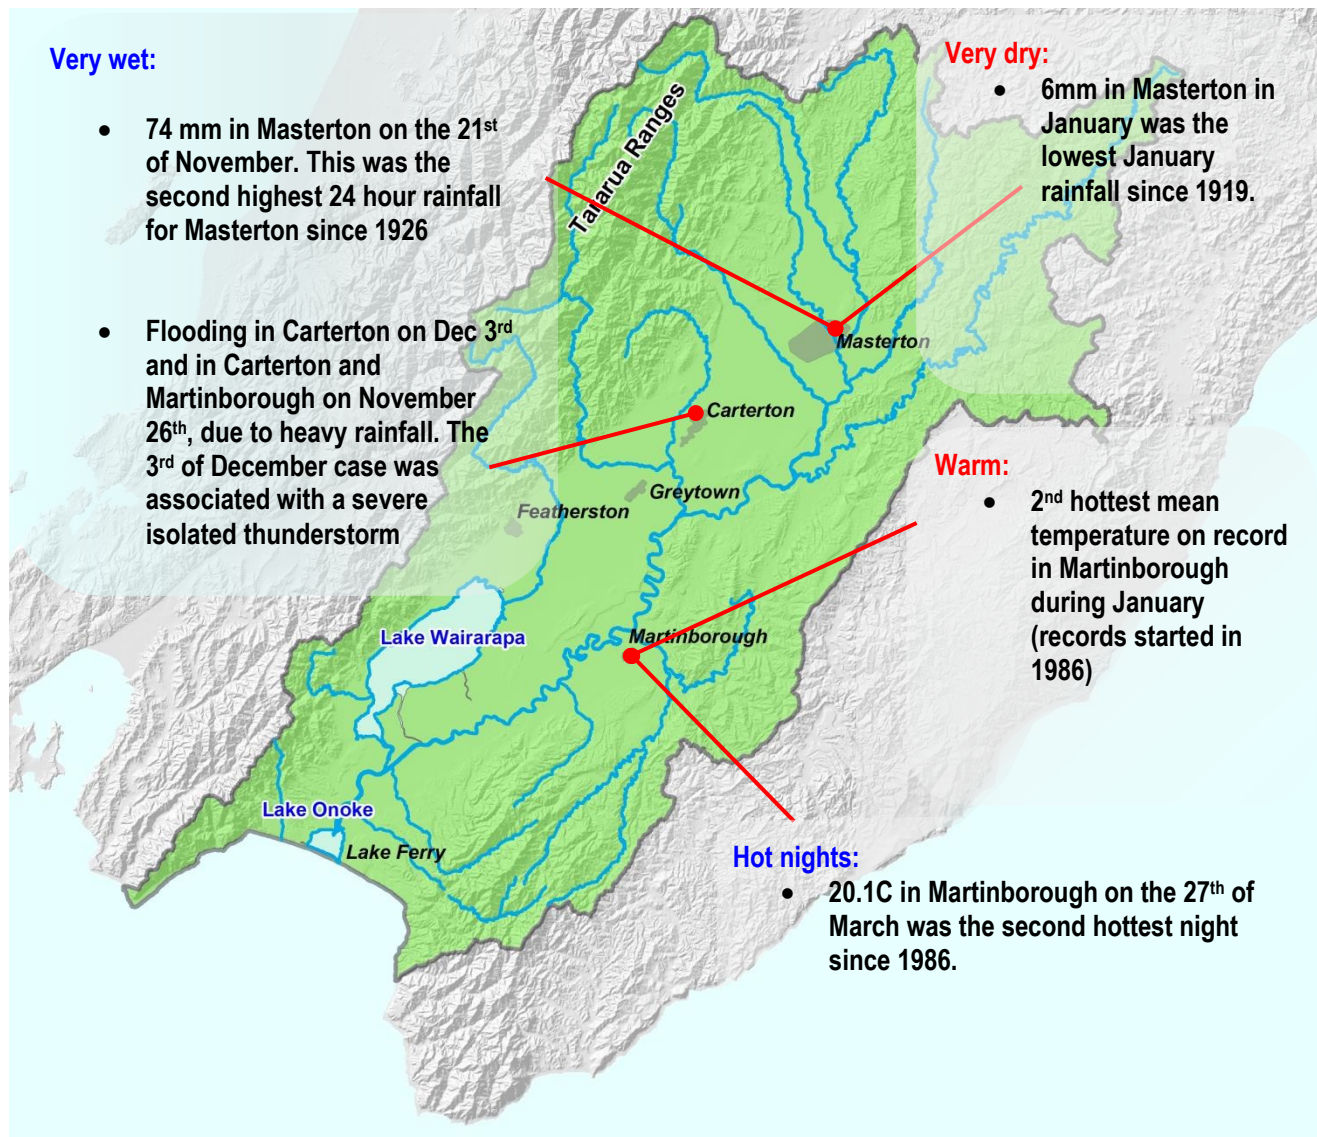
Very wet:

• 74 mm in Masterton on the 21$^{st}$ of November. This was the second highest 24 hour rainfall for Masterton since 1926

• Flooding in Carterton on Dec 3$^{rd}$ and in Carterton and Martinborough on November 26$^{th}$, due to heavy rainfall. The 3$^{rd}$ of December case was associated with a severe isolated thunderstorm

Very dry:

• 6mm in Masterton in January was the lowest January rainfall since 1919.

Tararua Ranges

Masterton

Carterton

Greytown

Featherston

Warm:

• 2$^{nd}$ hottest mean temperature on record in Martinborough during January (records started in 1986)

Lake Wairarapa

Martinborough

Lake Onoke

Lake Ferry

Hot nights:

• 20.1C in Martinborough on the 27$^{th}$ of March was the second hottest night since 1986.